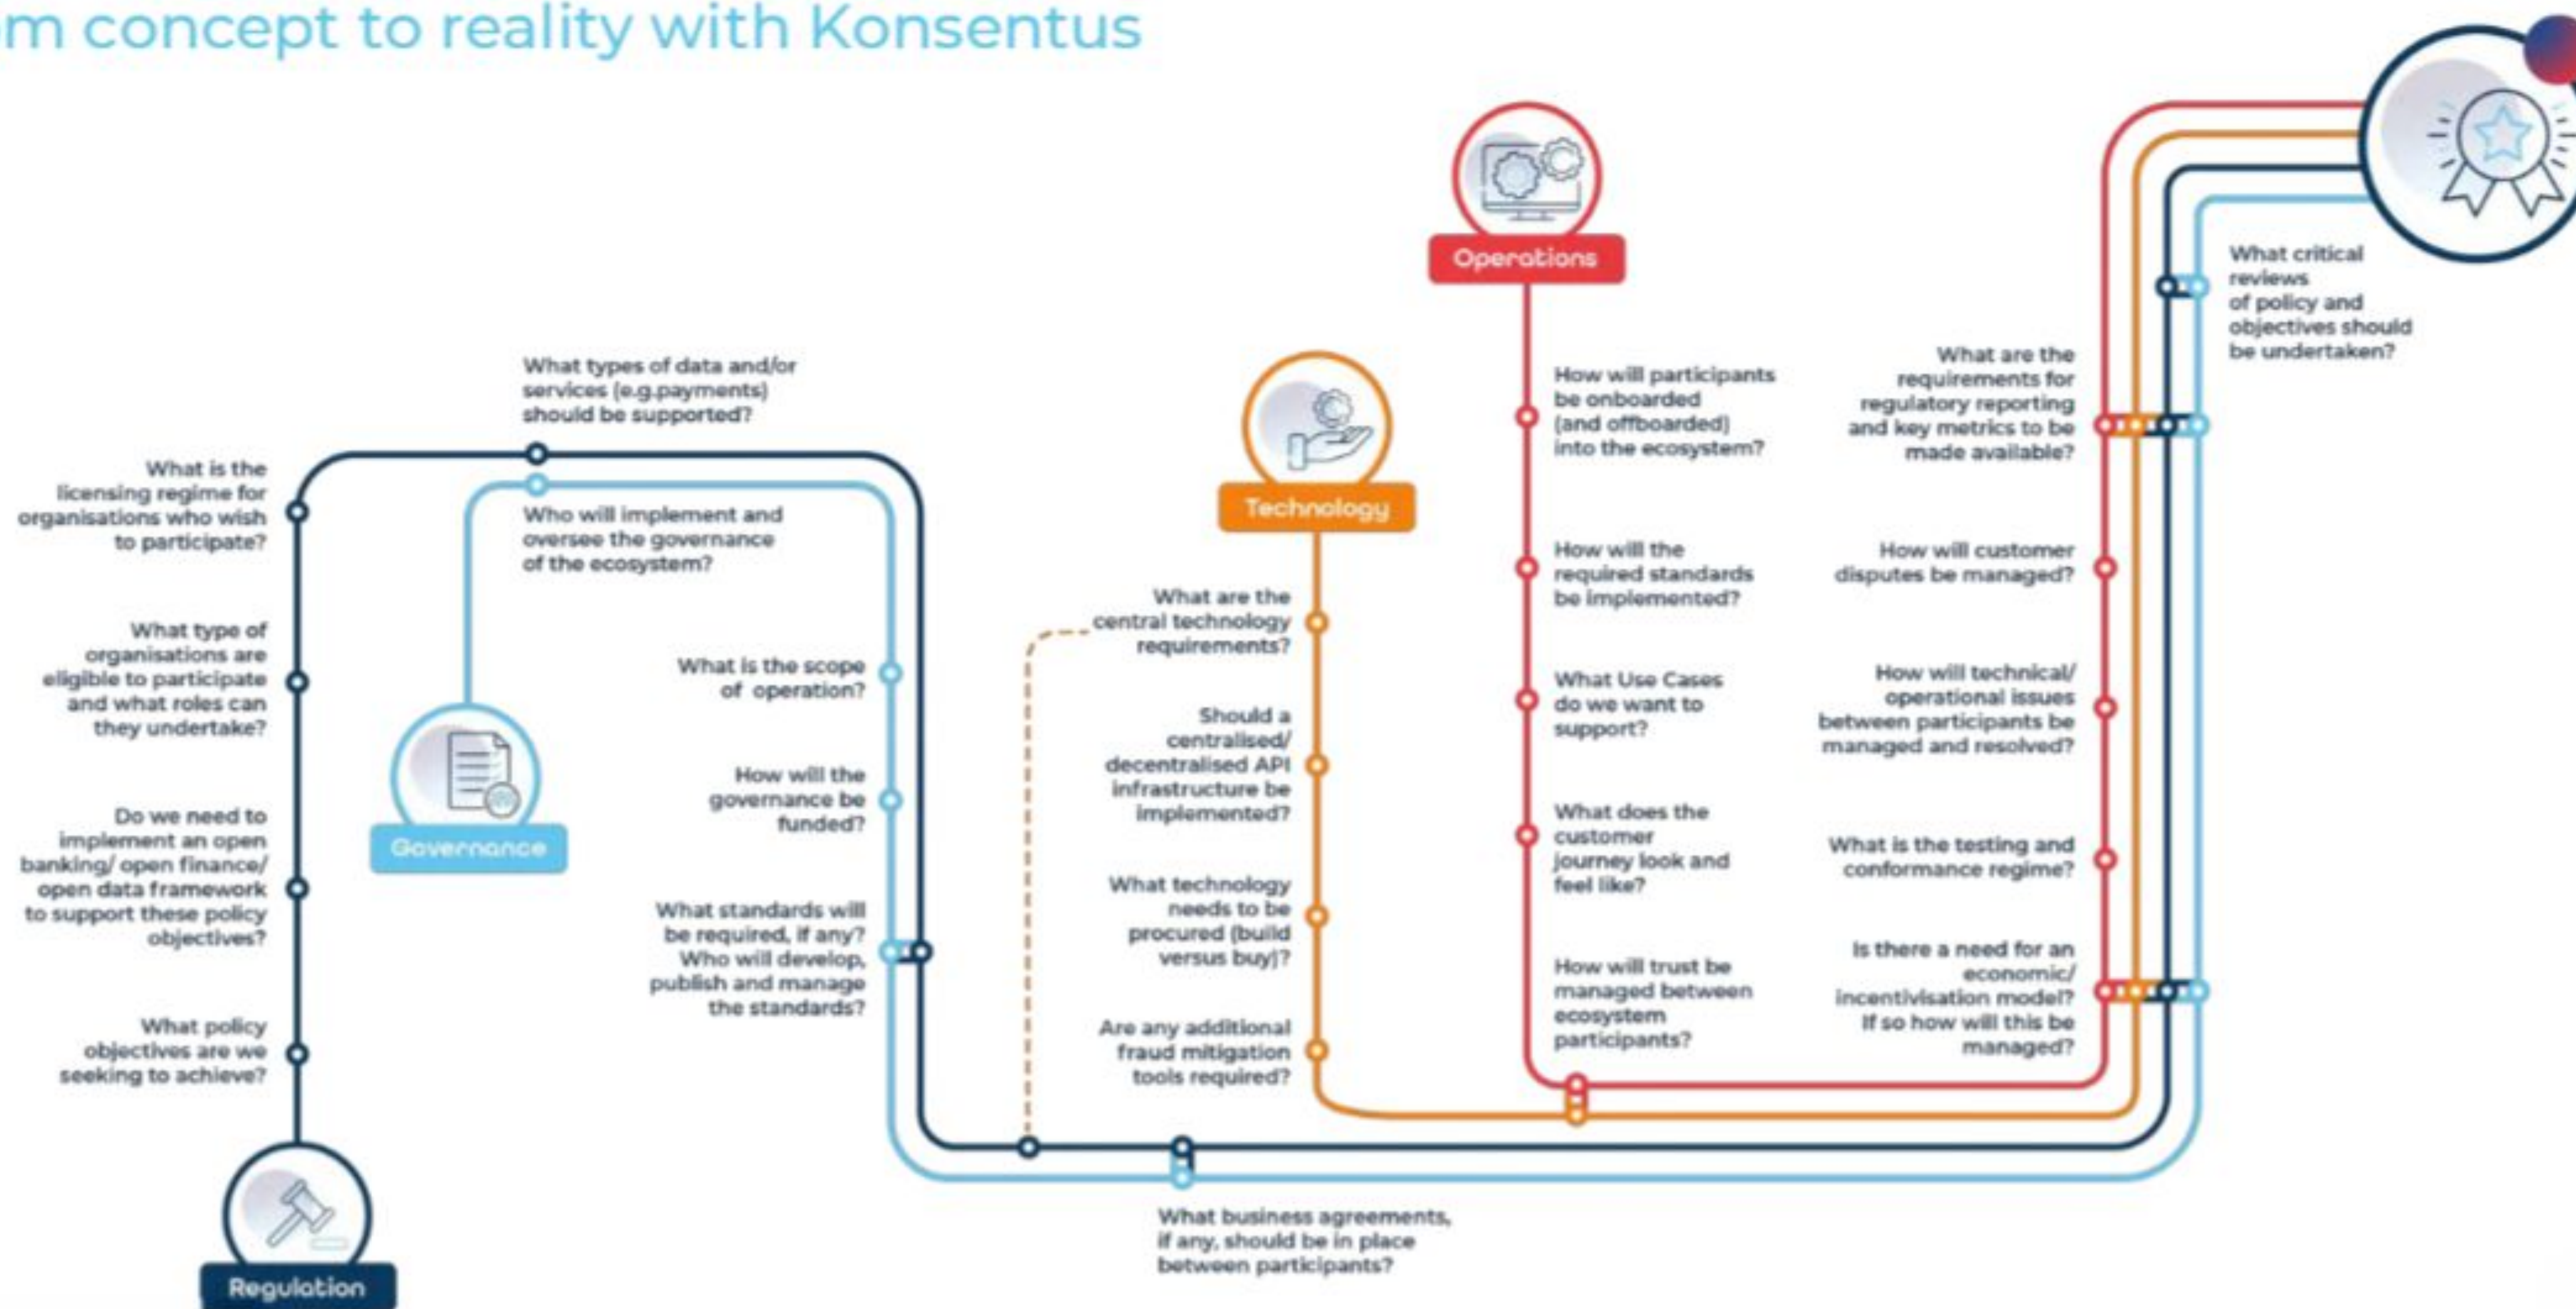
m concept to reality with Konsentus

Regulation

What policy objectives are we seeking to achieve?

Do we need to implement an open banking/ open finance/ open data framework to support these policy objectives?

What type of organisations are eligible to participate and what roles can they undertake?

What is the licensing regime for organisations who wish to participate?

What types of data and/or services (e.g.payments) should be supported?

Governance

Who will implement and oversee the governance of the ecosystem?

What is the scope of operation?

How will the governance be funded?

What standards will be required, if any? Who will develop, publish and manage the standards?

What business agreements, if any, should be in place between participants?

Technology

What are the central technology requirements?

Should a centralised/ decentralised API infrastructure be implemented?

What technology needs to be procured (build versus buy)?

Are any additional fraud mitigation tools required?

Operations

How will participants be onboarded (and offboarded) into the ecosystem?

How will the required standards be implemented?

What Use Cases do we want to support?

What does the customer journey look and feel like?

How will trust be managed between ecosystem participants?

What are the requirements for regulatory reporting and key metrics to be made available?

How will customer disputes be managed?

How will technical/ operational issues between participants be managed and resolved?

What is the testing and conformance regime?

Is there a need for an economic/ incentivisation model? If so how will this be managed?

What critical reviews of policy and objectives should be undertaken?